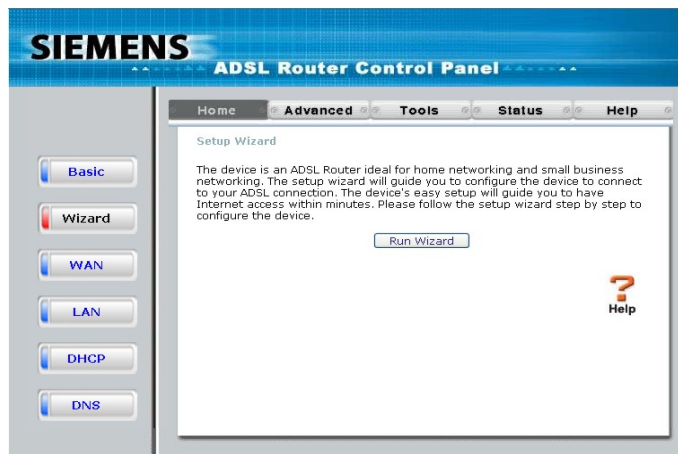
SIEMENS

ADSL Router Control Panel

Home Advanced Tools Status Help

Basic

Wizard

WAN

LAN

DHCP

DNS

Setup Wizard

The device is an ADSL Router ideal for home networking and small business networking. The setup wizard will guide you to configure the device to connect to your ADSL connection. The device's easy setup will guide you to have Internet access within minutes. Please follow the setup wizard step by step to configure the device.

Run Wizard

?
Help